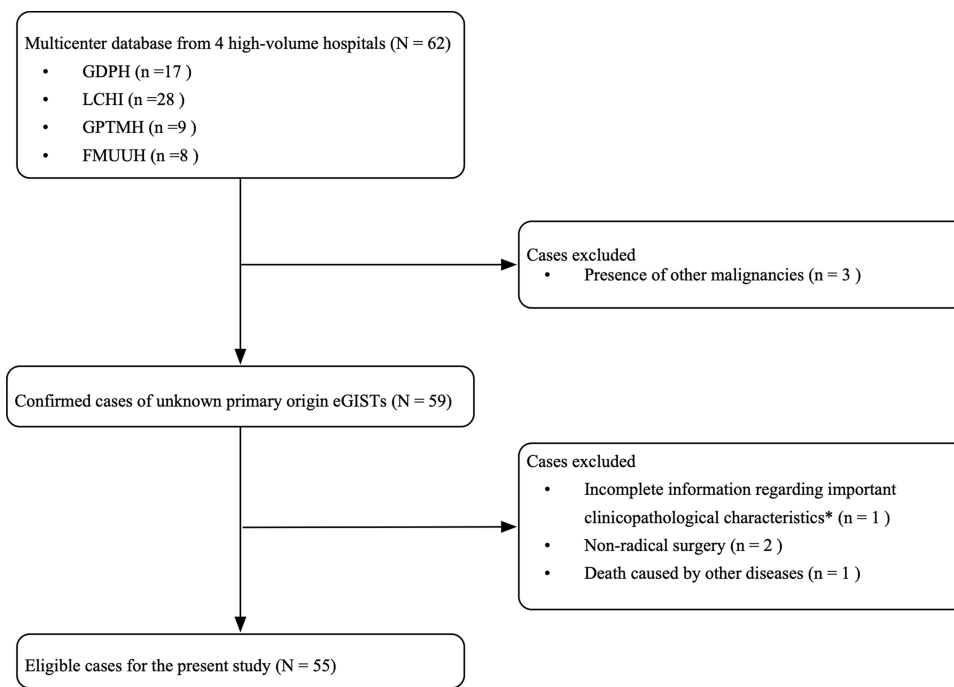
Multicenter database from 4 high-volume hospitals (N = 62)
• GDPH (n =17 )
• LCHI (n =28 )
• GPTMH (n =9 )
• FMUUH (n =8 )

Cases excluded
• Presence of other malignancies (n = 3 )

Confirmed cases of unknown primary origin eGISTs (N = 59)

Cases excluded
• Incomplete information regarding important clinicopathological characteristics* (n = 1 )
• Non-radical surgery (n = 2 )
• Death caused by other diseases (n = 1 )

Eligible cases for the present study (N = 55)